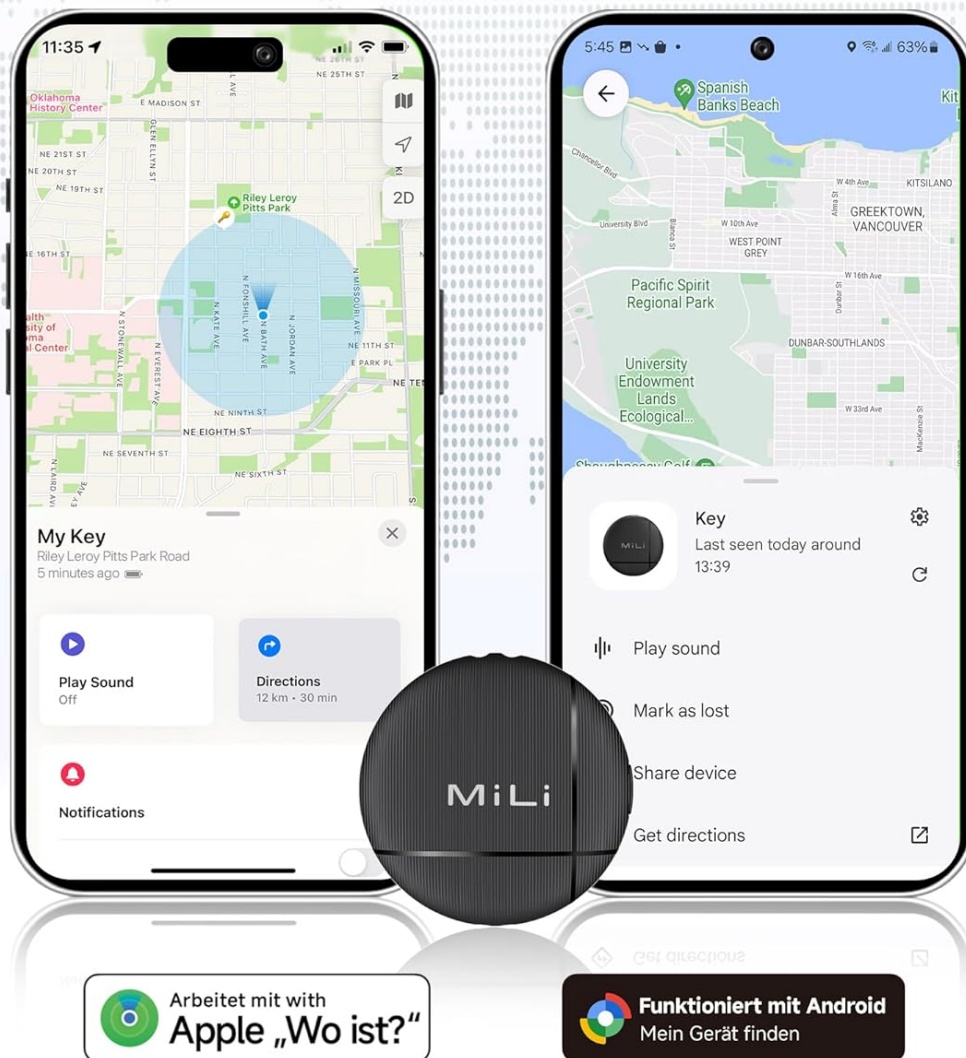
11:35

NE 25TH ST
Oklahoma History Center
E MADISON ST
NE 21ST ST
NE 20TH ST
NE 19TH ST
NE 16TH ST
Riley Leroy Pitts Park
2D
N KATE AVE
N FONSHILL AVE
N BATH AVE
N JORDAN AVE
N MISSOURI AVE
N STONEWALL AVE
N EVEREST AVE
E PARK PL
NE NINTH ST
NE EIGHTH ST
NE SEVENTH ST
NE SIXTH ST

My Key
Riley Leroy Pitts Park Road
5 minutes ago

Play Sound
Off

Directions
12 km • 30 min

Notifications

5:45
63%
Spanish Banks Beach
W 4th Ave
KITSILANO
GREEKTOWN, VANCOUVER
University Blvd
W 10th Ave
WEST POINT GREY
W 16th Ave
Pacific Spirit Regional Park
DUNBAR-SOUTHLANDS
University Endowment Lands Ecological...
W 33rd Ave

Key
Last seen today around 13:39

Play sound
Mark as lost
Share device
Get directions

MiLi

Arbeitet mit with
Apple „Wo ist?"

Funktioniert mit Android
Mein Gerät finden